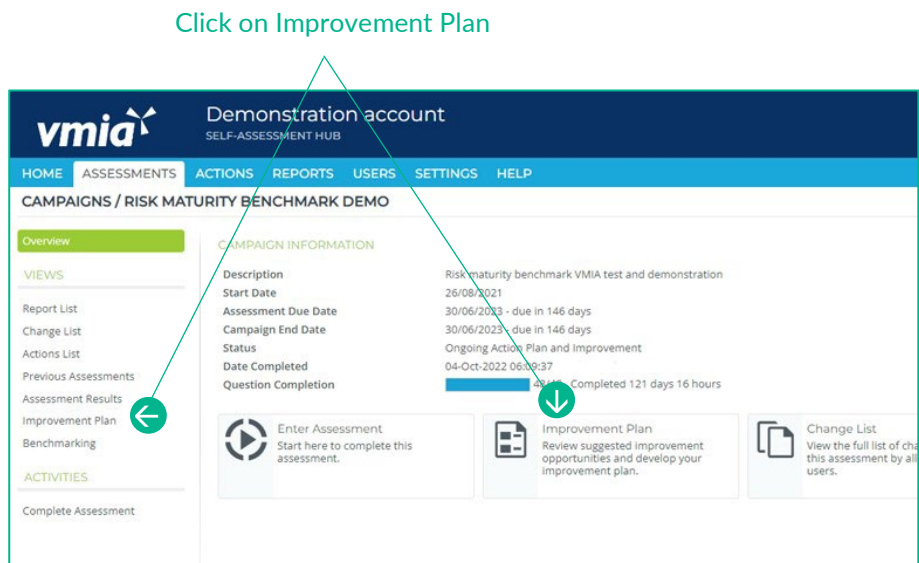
Click on Improvement Plan

vmia

Demonstration account
SELF-ASSESSMENT HUB

HOME ASSESSMENTS ACTIONS REPORTS USERS SETTINGS HELP

CAMPAIGNS / RISK MATURITY BENCHMARK DEMO

Overview

VIEWS

Report List
Change List
Actions List
Previous Assessments
Assessment Results
Improvement Plan
Benchmarking

ACTIVITIES

Complete Assessment

CAMPAIGN INFORMATION

| | |
|---|---|
| Description | Risk maturity benchmark VMIA test and demonstration |
| Start Date | 26/08/2021 |
| Assessment Due Date | 30/06/2023 - due in 146 days |
| Campaign End Date | 30/06/2023 - due in 146 days |
| Status | Ongoing Action Plan and Improvement |
| Date Completed | 04-Oct-2022 06:09:37 |
| Question Completion | 48/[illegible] Completed 121 days 16 hours |

Enter Assessment
Start here to complete this assessment.

Improvement Plan
Review suggested improvement opportunities and develop your improvement plan.

Change List
View the full list of cha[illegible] this assessment by all users.